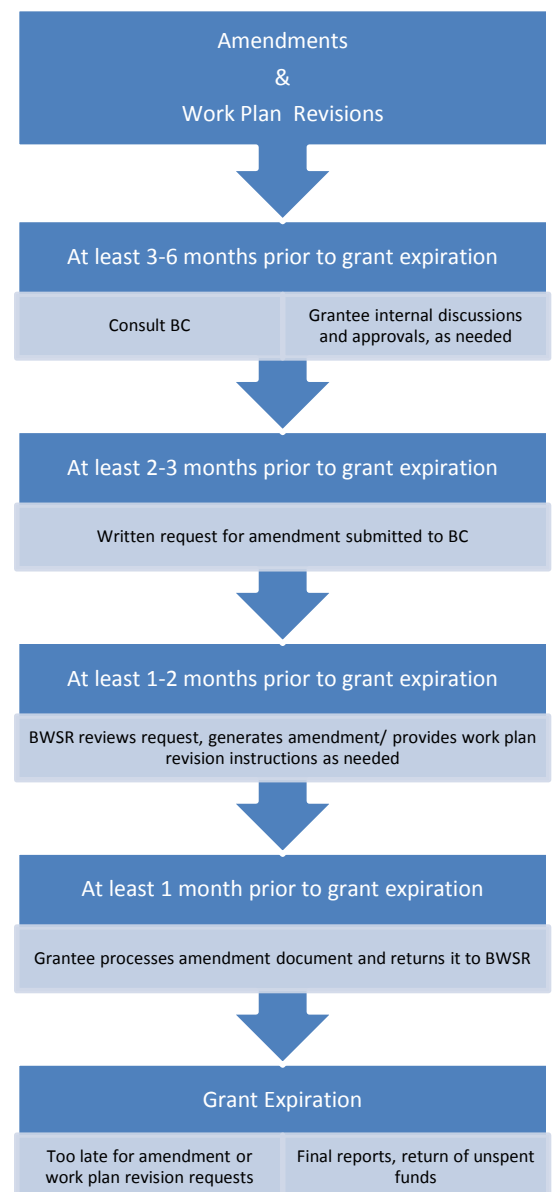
Amendments
&
Work Plan Revisions

At least 3-6 months prior to grant expiration

Consult BC

Grantee internal discussions and approvals, as needed

At least 2-3 months prior to grant expiration

Written request for amendment submitted to BC

At least 1-2 months prior to grant expiration

BWSR reviews request, generates amendment/ provides work plan revision instructions as needed

At least 1 month prior to grant expiration

Grantee processes amendment document and returns it to BWSR

Grant Expiration

Too late for amendment or work plan revision requests

Final reports, return of unspent funds